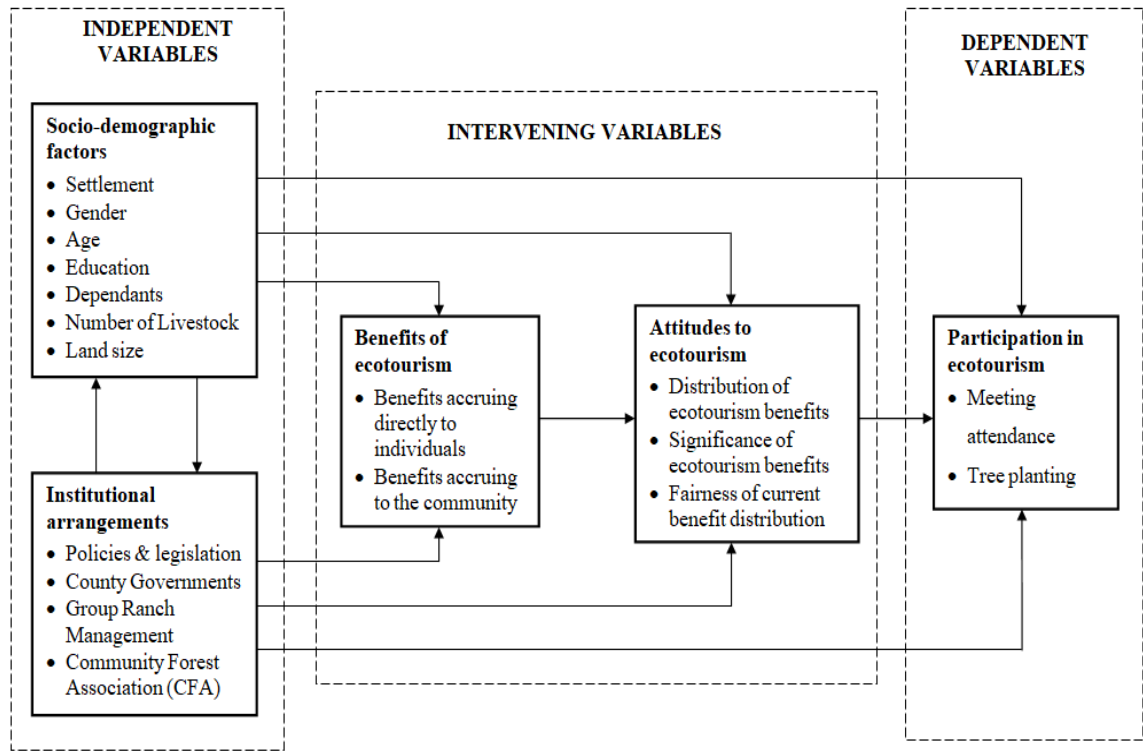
INDEPENDENT VARIABLES

Socio-demographic factors
- Settlement
- Gender
- Age
- Education
- Dependants
- Number of Livestock
- Land size

Institutional arrangements
- Policies & legislation
- County Governments
- Group Ranch Management
- Community Forest Association (CFA)

INTERVENING VARIABLES

Benefits of ecotourism
- Benefits accruing directly to individuals
- Benefits accruing to the community

Attitudes to ecotourism
- Distribution of ecotourism benefits
- Significance of ecotourism benefits
- Fairness of current benefit distribution

DEPENDENT VARIABLES

Participation in ecotourism
- Meeting attendance
- Tree planting